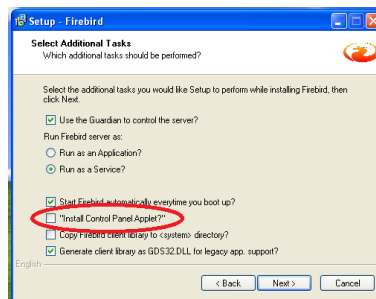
Setup - Firebird

Select Additional Tasks
Which additional tasks should be performed?

Select the additional tasks you would like Setup to perform while installing Firebird, then click Next.

Use the Guardian to control the server?

Run Firebird server as:

Run as an Application?

Run as a Service?

Start Firebird automatically everytime you boot up?

"Install Control Panel Applet?"

Copy Firebird client library to <system> directory?

Generate client library as GDS32.DLL for legacy app. support?

English

< Back Next > Cancel